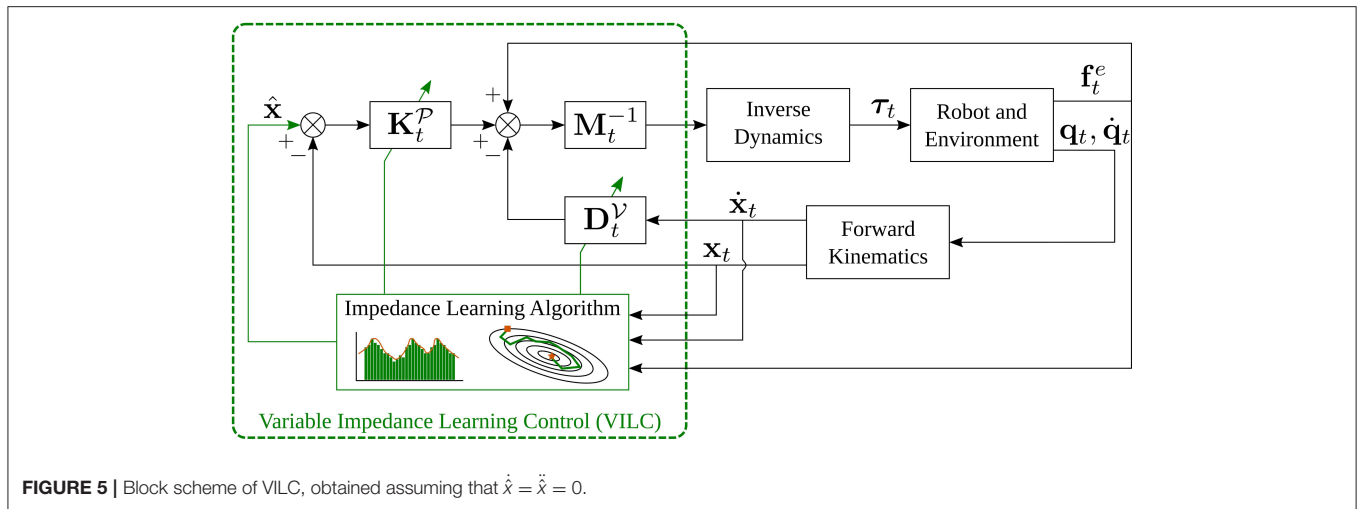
$\hat{\mathbf{x}}$

$+$ $-$

$\mathbf{K}_t^{\mathcal{P}}$

$+$ $+$ $-$

$\mathbf{M}_t^{-1}$

Inverse Dynamics

$\boldsymbol{\tau}_t$

Robot and Environment

$\mathbf{f}_t^e$

$\mathbf{q}_t, \dot{\mathbf{q}}_t$

$\mathbf{D}_t^{\mathcal{V}}$

$\dot{\mathbf{x}}_t$

Forward Kinematics

$\mathbf{x}_t$

Impedance Learning Algorithm

Variable Impedance Learning Control (VILC)

**FIGURE 5 |** Block scheme of VILC, obtained assuming that $\dot{\hat{x}} = \ddot{\hat{x}} = 0$.